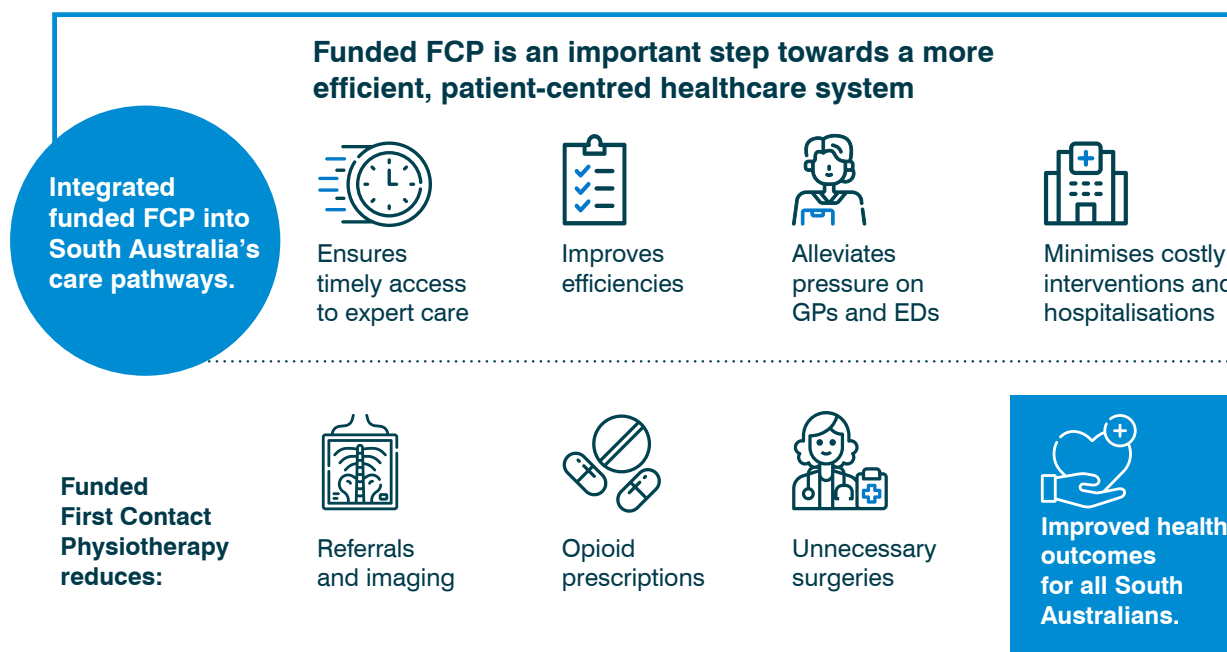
Funded FCP is an important step towards a more efficient, patient-centred healthcare system

Integrated funded FCP into South Australia's care pathways.

Ensures timely access to expert care

Improves efficiencies

Alleviates pressure on GPs and EDs

Minimises costly interventions and hospitalisations

Funded First Contact Physiotherapy reduces:

Referrals and imaging

Opioid prescriptions

Unnecessary surgeries

Improved health outcomes for all South Australians.